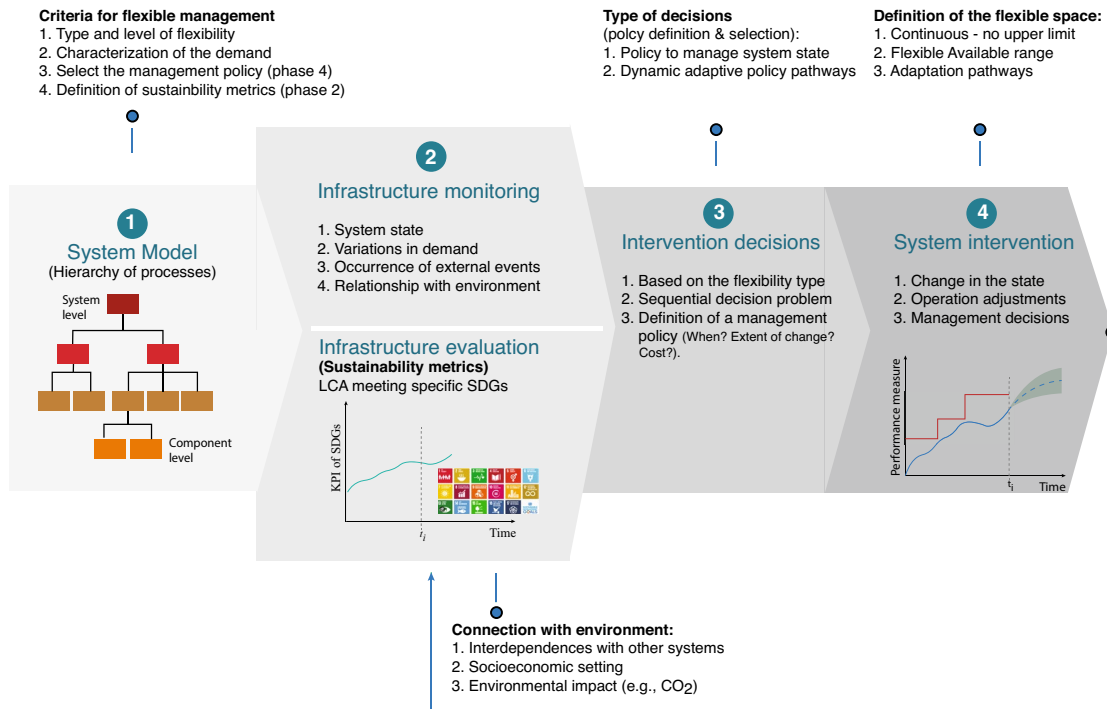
**Criteria for flexible management**
1. Type and level of flexibility
2. Characterization of the demand
3. Select the management policy (phase 4)
4. Definition of sustainability metrics (phase 2)

**Type of decisions**
(polcy definition & selection):
1. Policy to manage system state
2. Dynamic adaptive policy pathways

**Definition of the flexible space:**
1. Continuous - no upper limit
2. Flexible Available range
3. Adaptation pathways

1
System Model
(Hierarchy of processes)

System level

Component level

2
Infrastructure monitoring

1. System state
2. Variations in demand
3. Occurrence of external events
4. Relationship with environment

Infrastructure evaluation
**(Sustainability metrics)**
LCA meeting specific SDGs

KPI of SDGs

$t_i$

Time

3
Intervention decisions

1. Based on the flexibility type
2. Sequential decision problem
3. Definition of a management policy (When? Extent of change? Cost?).

4
System intervention

1. Change in the state
2. Operation adjustments
3. Management decisions

Performance measure

$t_i$

Time

**Connection with environment:**
1. Interdependences with other systems
2. Socioeconomic setting
3. Environmental impact (e.g., $CO_2$)